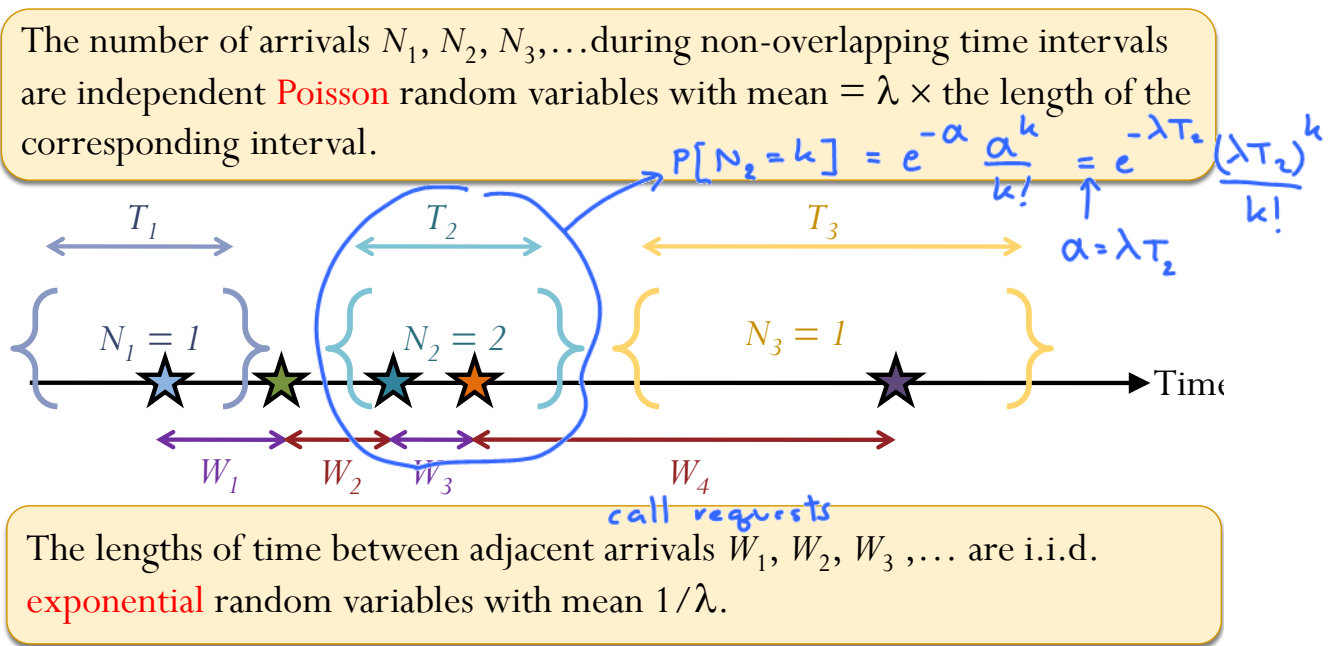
The number of arrivals $N_1, N_2, N_3, \ldots$ during non-overlapping time intervals are independent Poisson random variables with mean = $\lambda \times$ the length of the corresponding interval.

$P[N_2 = k] = e^{-\alpha} \frac{\alpha^k}{k!} = e^{-\lambda T_2} \frac{(\lambda T_2)^k}{k!}$

$\alpha = \lambda T_2$

$T_1$ $T_2$ $T_3$

$N_1 = 1$ $N_2 = 2$ $N_3 = 1$

Time

$W_1$ $W_2$ $W_3$ $W_4$

call requests

The lengths of time between adjacent arrivals $W_1, W_2, W_3, \ldots$ are i.i.d. exponential random variables with mean $1/\lambda$.